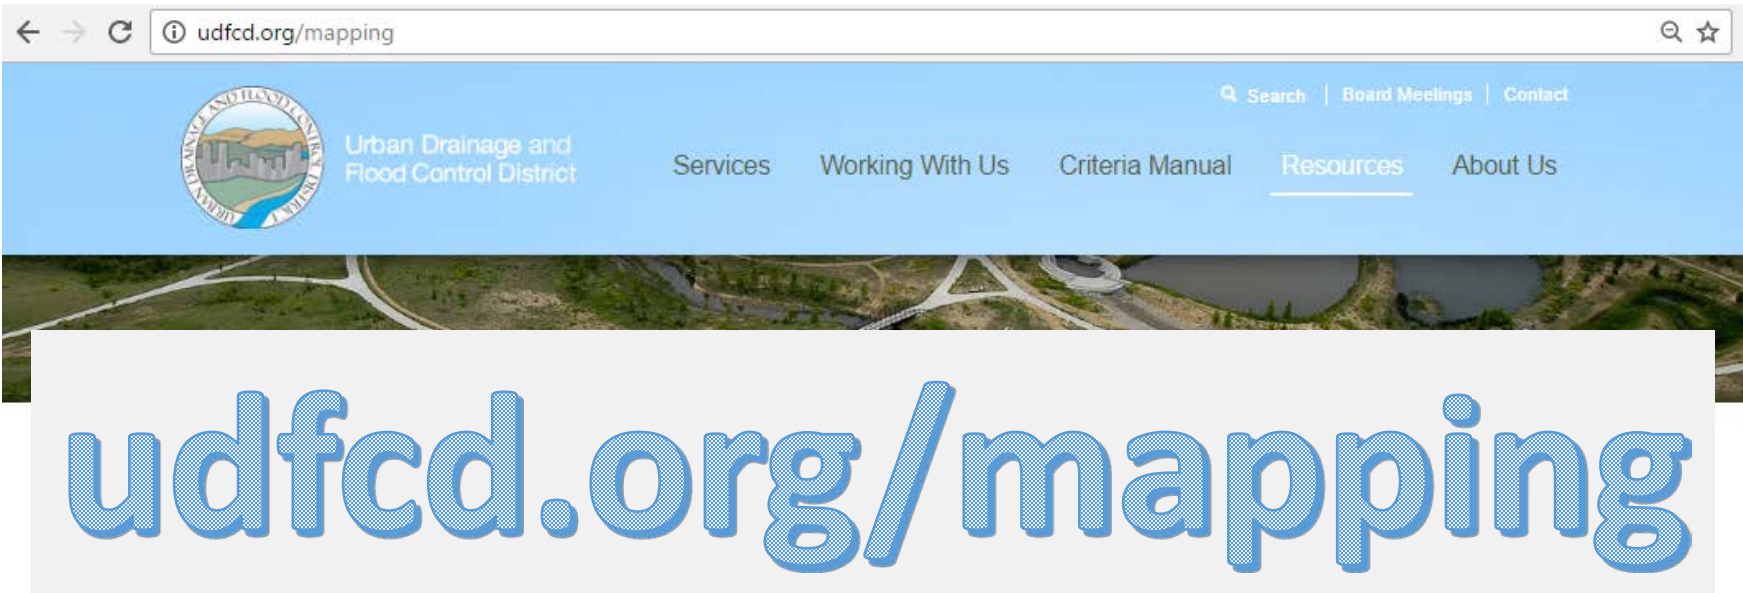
udfcd.org/mapping

Search | Board Meetings | Contact

URBAN DRAINAGE AND FLOOD CONTROL DISTRICT

Urban Drainage and Flood Control District

Services Working With Us Criteria Manual Resources About Us

udfcd.org/mapping